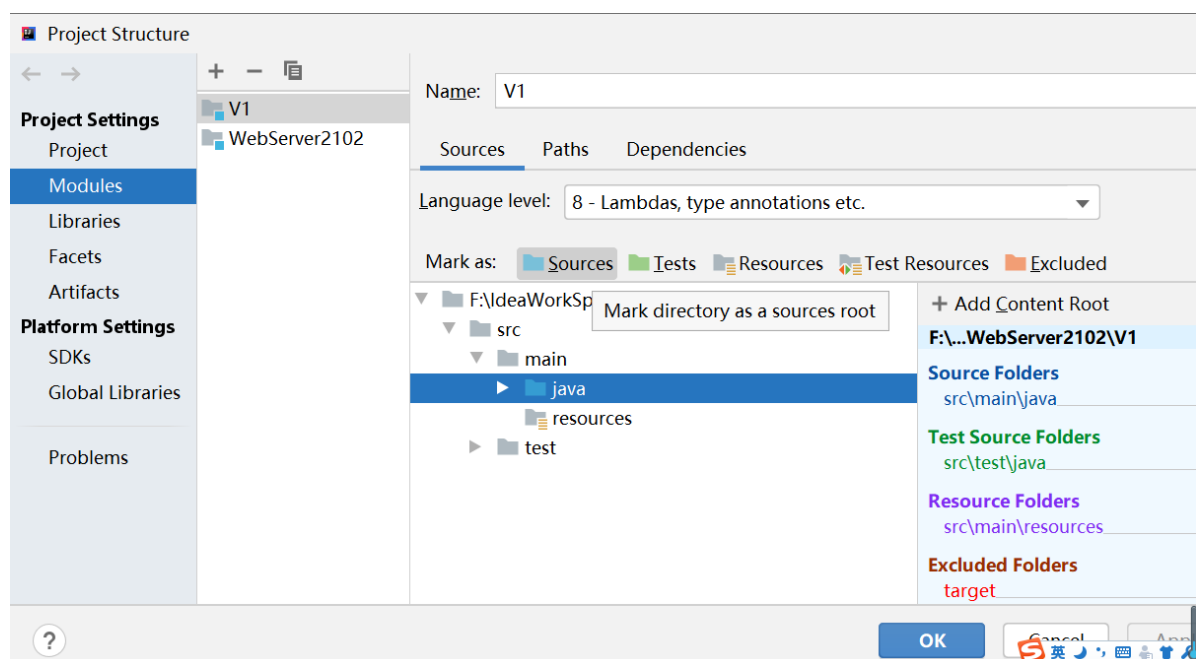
Project Structure

+ − 

Project Settings
Project
Modules
Libraries
Facets
Artifacts
Platform Settings
SDKs
Global Libraries

Problems

V1
WebServer2102

Name: V1

Sources Paths Dependencies

Language level: 8 - Lambdas, type annotations etc.

Mark as: Sources Tests Resources Test Resources Excluded

F:\IdeaWorkSp
src
main
java
resources
test

Mark directory as a sources root

+ Add Content Root
F:\...WebServer2102\V1
Source Folders
src\main\java
Test Source Folders
src\test\java
Resource Folders
src\main\resources
Excluded Folders
target

?

OK
Cancel
App
英